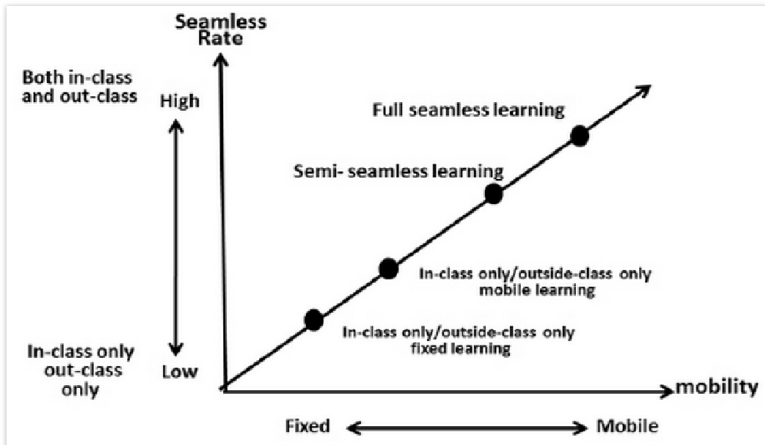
Seamless Rate

Both in-class and out-class

High

Full seamless learning

Semi- seamless learning

In-class only/outside-class only mobile learning

In-class only/outside-class only fixed learning

In-class only out-class only

Low

mobility

Fixed

Mobile